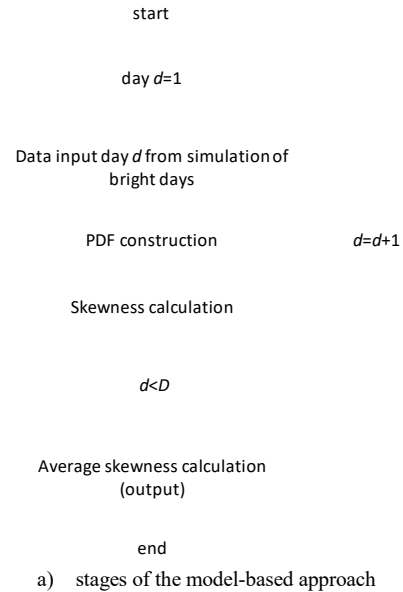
start

day $d$=1

Data input day $d$ from simulation of bright days

PDF construction

$d$=$d$+1

Skewness calculation

$d$<$D$

Average skewness calculation (output)

end

a) stages of the model-based approach